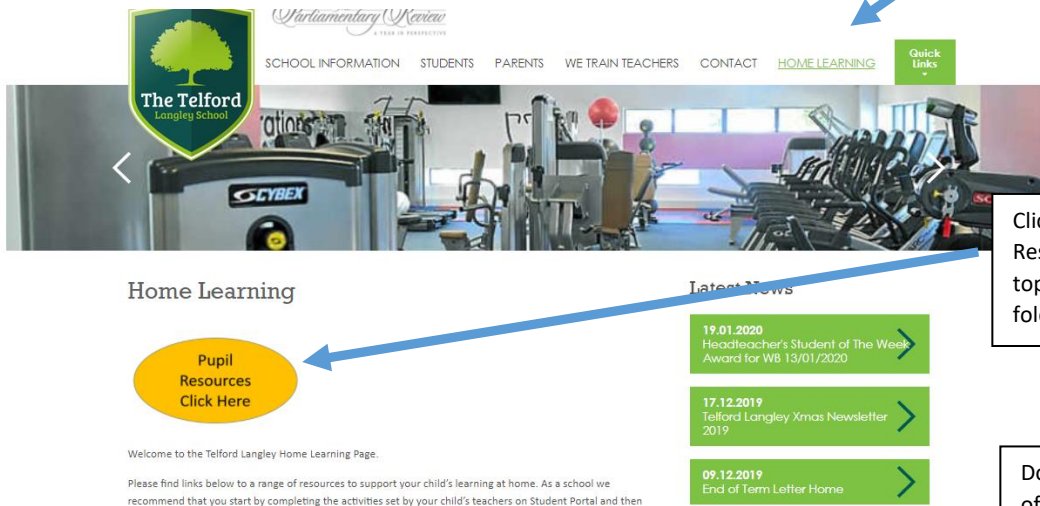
Parliamentary Review
A YEAR IN PERSPECTIVE

The Telford
Langley School

SCHOOL INFORMATION STUDENTS PARENTS WE TRAIN TEACHERS CONTACT HOME LEARNING

Quick Links

CYBEX

Clic
Res
top
fold

Home Learning

Pupil Resources Click Here

Welcome to the Telford Langley Home Learning Page.

Please find links below to a range of resources to support your child's learning at home. As a school we recommend that you start by completing the activities set by your child's teachers on Student Portal and then

Latest News

19.01.2020
Headteacher's Student of The Week Award for WB 13/01/2020

17.12.2019
Telford Langley Xmas Newsletter 2019

09.12.2019
End of Term Letter Home

Do
of